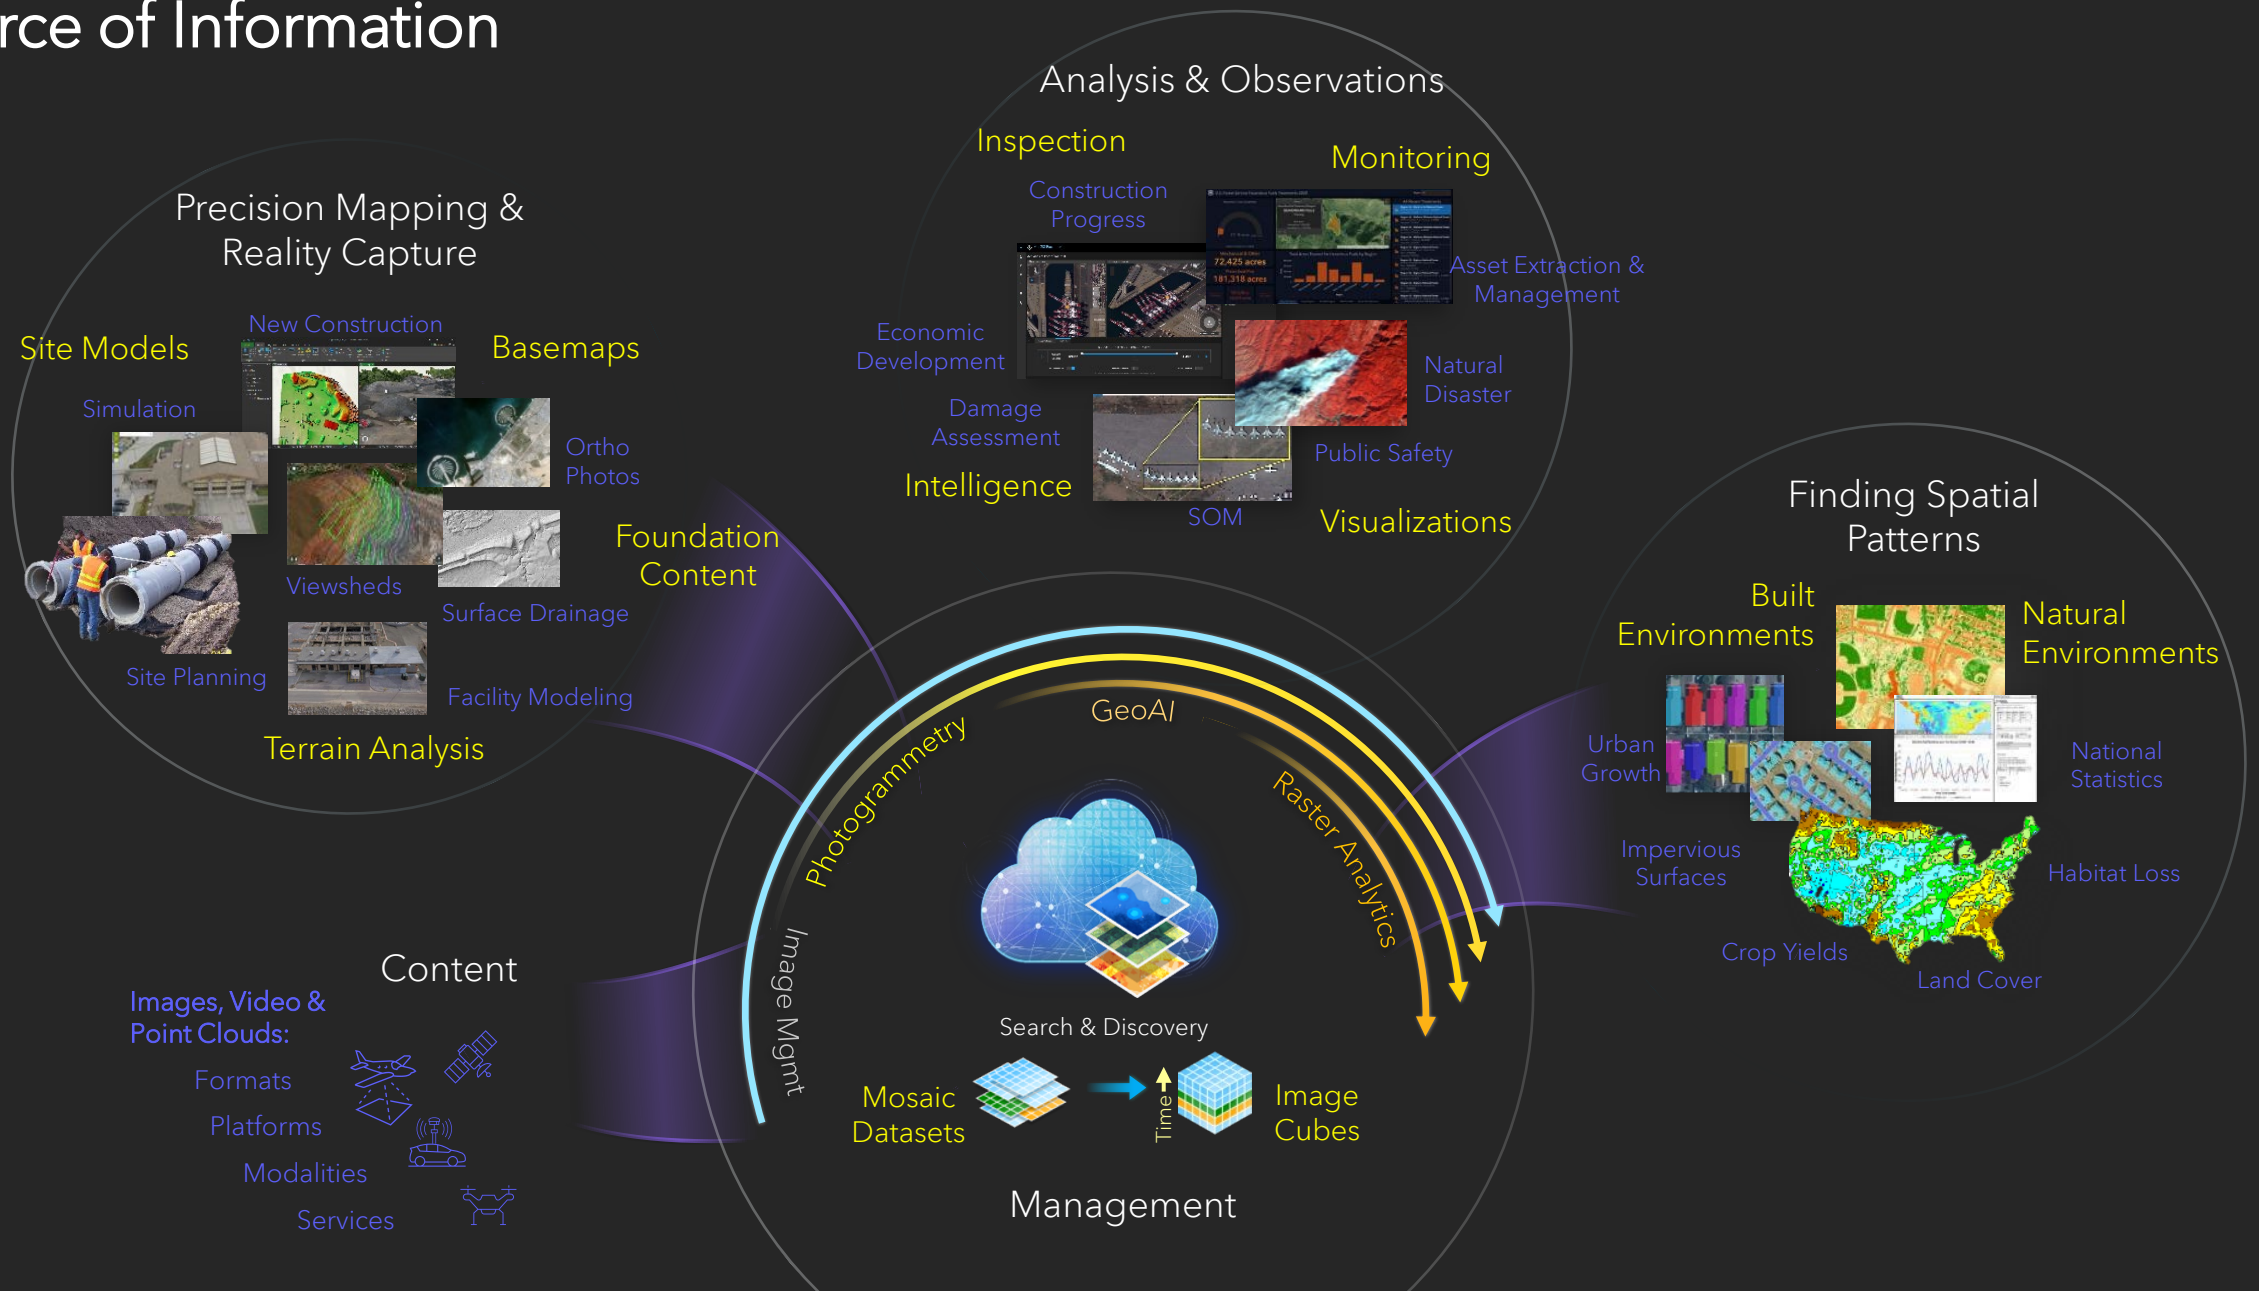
rce of Information

Analysis & Observations

Inspection

Monitoring

Construction Progress

Asset Extraction & Management

Economic Development

Natural Disaster

Damage Assessment

Public Safety

Intelligence

SOM

Visualizations

Precision Mapping & Reality Capture

Site Models

New Construction

Basemaps

Simulation

Ortho Photos

Viewsheds

Surface Drainage

Foundation Content

Site Planning

Facility Modeling

Terrain Analysis

Finding Spatial Patterns

Built Environments

Natural Environments

Urban Growth

National Statistics

Impervious Surfaces

Habitat Loss

Crop Yields

Land Cover

Photogrammetry

GeoAI

Raster Analytics

Image Mgmt

Search & Discovery

Mosaic Datasets

Time

Image Cubes

Management

Content

Images, Video & Point Clouds:

Formats

Platforms

Modalities

Services